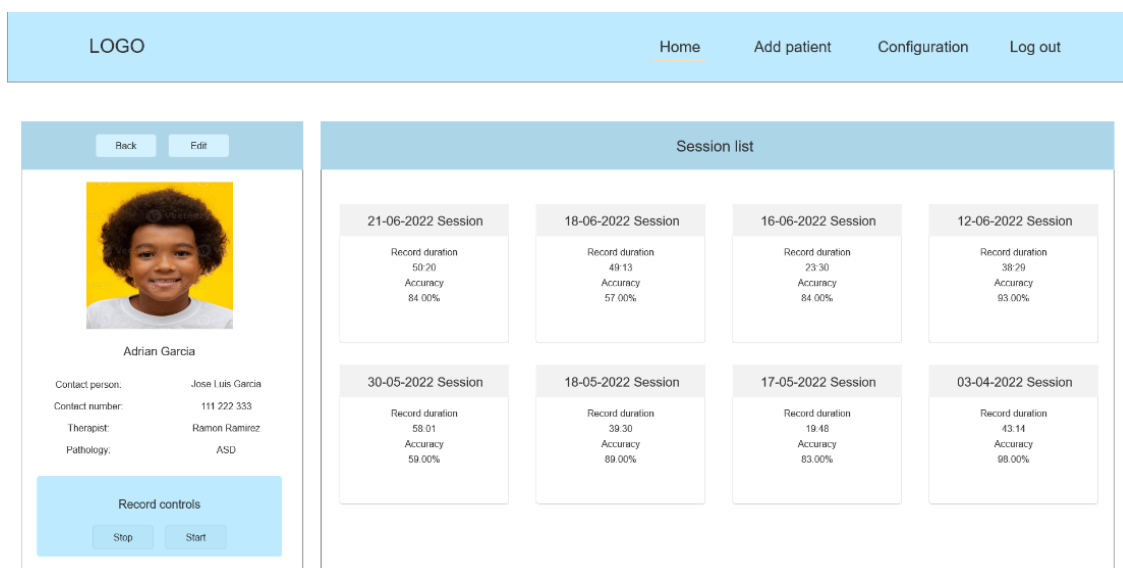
LOGO

Home

Add patient

Configuration

Log out

Back

Edit

Adrian Garcia

Contact person: Jose Luis Garcia

Contact number: 111 222 333

Therapist: Ramon Ramirez

Pathology: ASD

Record controls

Stop

Start

Session list

21-06-2022 Session
Record duration
50:20
Accuracy
84.00%

18-06-2022 Session
Record duration
49:13
Accuracy
57.00%

16-06-2022 Session
Record duration
23:30
Accuracy
84.00%

12-06-2022 Session
Record duration
38:29
Accuracy
93.00%

30-05-2022 Session
Record duration
58:01
Accuracy
59.00%

18-05-2022 Session
Record duration
39:30
Accuracy
89.00%

17-05-2022 Session
Record duration
19:48
Accuracy
83.00%

03-04-2022 Session
Record duration
43:14
Accuracy
98.00%